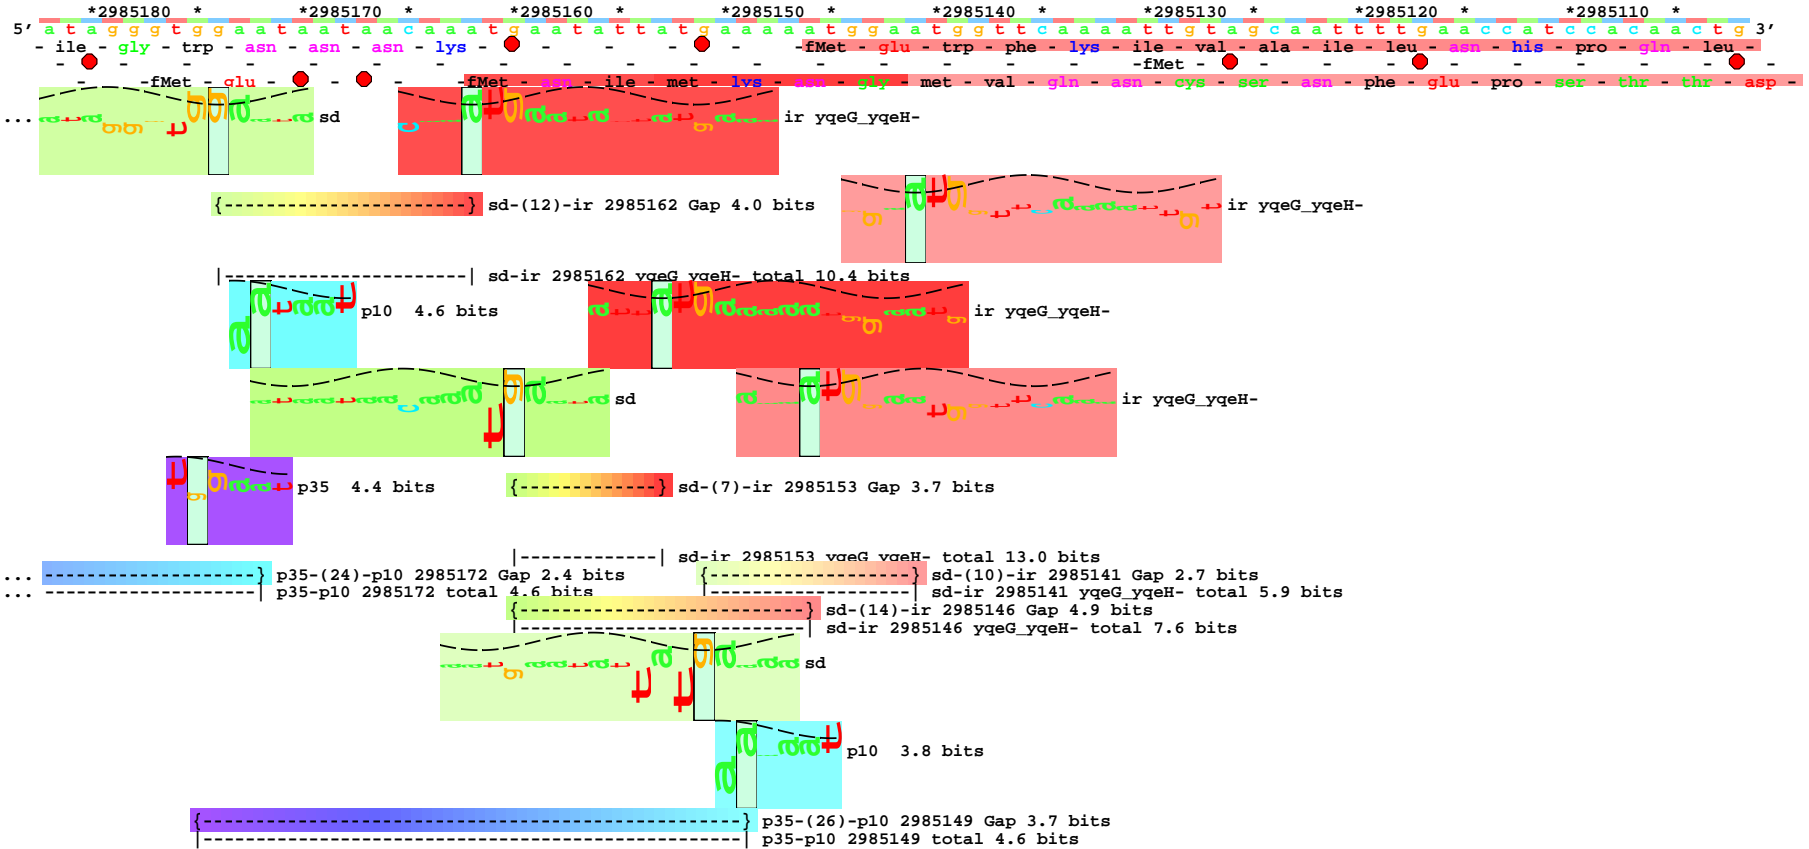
*2985180 * *2985170 * *2985160 * *2985150 * *2985140 * *2985130 * *2985120 * *2985110 *
5' a t a g g g g t g g a a t a a t a a c a a a a t g a a t a t t a t g a a a a a a t g g a a t g g t t c a a a a t t g t a g c a a t t t t g a a a c c a t c c a c a a c t g 3'
- ile - gly - trp - asn - asn - asn - lys - - - - - fMet - glu - trp - phe - lys - ile - val - ala - ile - leu - asn - his - pro - gln - leu -
- - - - - - - - - - - - - - - - -fMet - - - - - - - - - -
- -fMet - glu - - - - fMet - asn - ile - met - lys - asn - gly - met - val - gln - asn - cys - ser - asn - phe - glu - pro - ser - thr - thr - asp -
... sd
ir yqeG_yqeH-
{------------------------} sd-(12)-ir 2985162 Gap 4.0 bits
ir yqeG_yqeH-
|-----------------------| sd-ir 2985162 yqeG_yqeH- total 10.4 bits
p10 4.6 bits
ir yqeG_yqeH-
sd
ir yqeG_yqeH-
p35 4.4 bits
{--------------} sd-(7)-ir 2985153 Gap 3.7 bits
|-------------| sd-ir 2985153 yqeG_yqeH- total 13.0 bits
... {----------------------} p35-(24)-p10 2985172 Gap 2.4 bits
... ---------------------| p35-p10 2985172 total 4.6 bits
{-------------------} sd-(10)-ir 2985141 Gap 2.7 bits
|-------------------| sd-ir 2985141 yqeG_yqeH- total 5.9 bits
{----------------------------} sd-(14)-ir 2985146 Gap 4.9 bits
|----------------------------| sd-ir 2985146 yqeG_yqeH- total 7.6 bits
sd
p10 3.8 bits
{--------------------------------------------------} p35-(26)-p10 2985149 Gap 3.7 bits
|--------------------------------------------------| p35-p10 2985149 total 4.6 bits